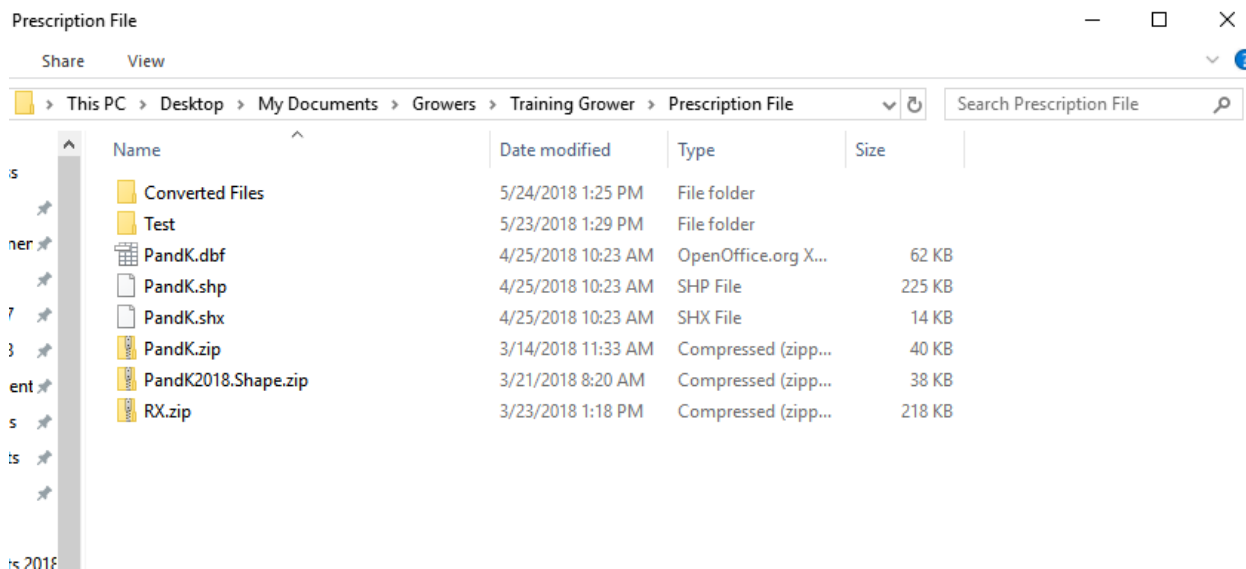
Prescription File

Share View

This PC > Desktop > My Documents > Growers > Training Grower > Prescription File

Search Prescription File

| Name | Date modified | Type | Size |
|---|---|---|---|
| Converted Files | 5/24/2018 1:25 PM | File folder | |
| Test | 5/23/2018 1:29 PM | File folder | |
| PandK.dbf | 4/25/2018 10:23 AM | OpenOffice.org X... | 62 KB |
| PandK.shp | 4/25/2018 10:23 AM | SHP File | 225 KB |
| PandK.shx | 4/25/2018 10:23 AM | SHX File | 14 KB |
| PandK.zip | 3/14/2018 11:33 AM | Compressed (zipp... | 40 KB |
| PandK2018.Shape.zip | 3/21/2018 8:20 AM | Compressed (zipp... | 38 KB |
| RX.zip | 3/23/2018 1:18 PM | Compressed (zipp... | 218 KB |

s
ner
7
3
ent
s
ts
ts 2018